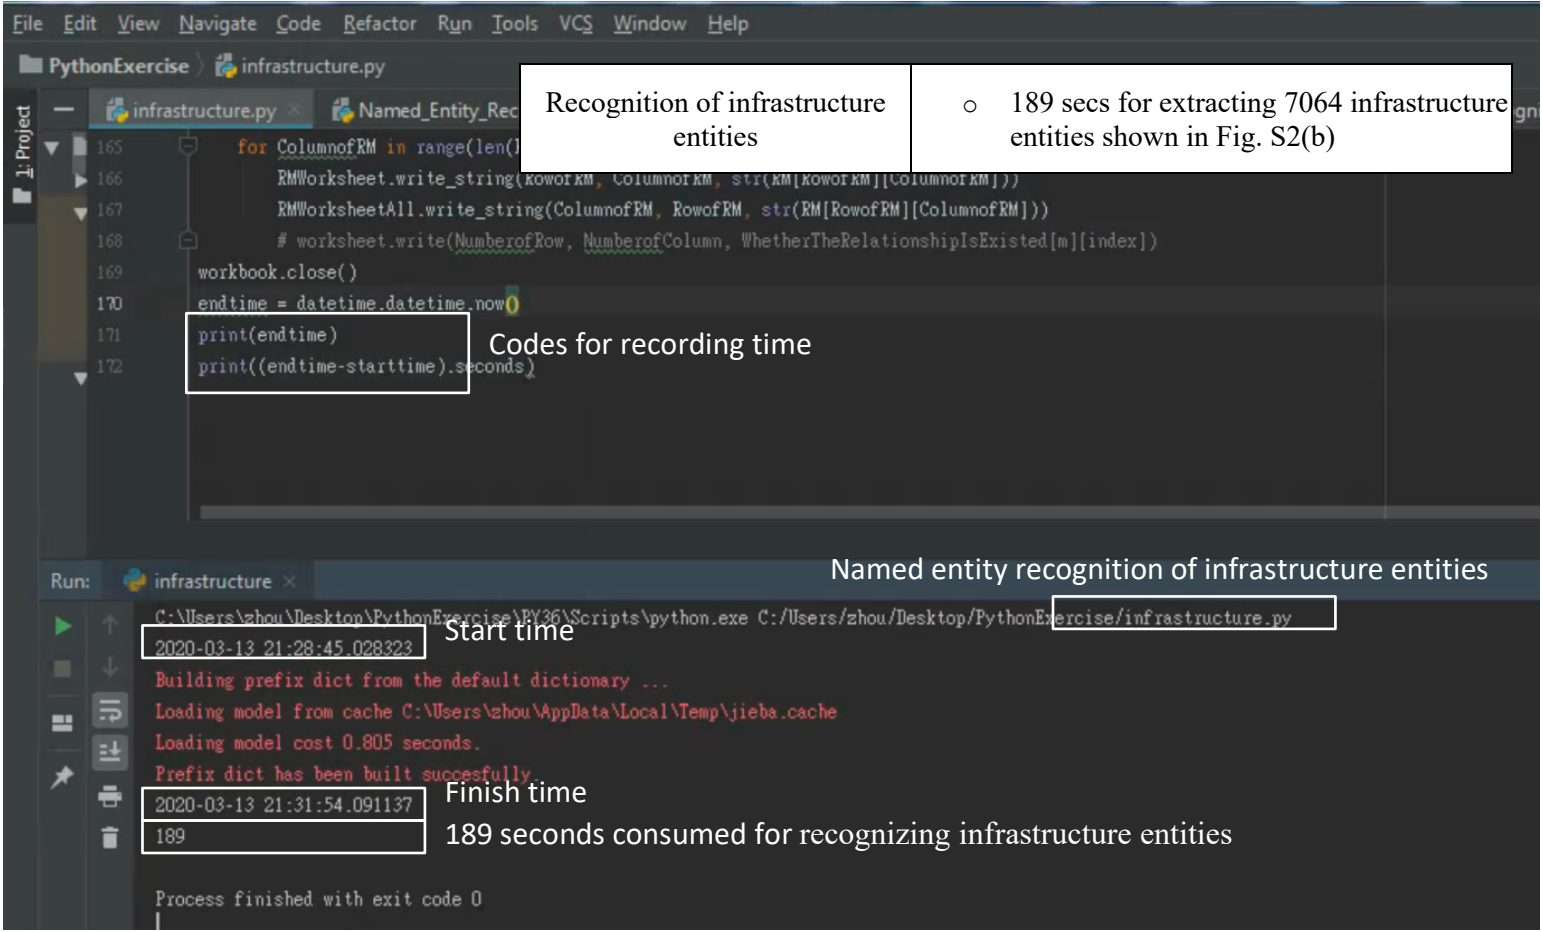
File Edit View Navigate Code Refactor Run Tools VCS Window Help

PythonExercise infrastructure.py

1: Project

infrastructure.py Named_Entity_Rec

| Recognition of infrastructure entities | ○ 189 secs for extracting 7064 infrastructure entities shown in Fig. S2(b) |
|---|---|

165 for ColumnofRM in range(len(
166 RMWorksheet.write_string(RowofRM, ColumnofRM, str(RM[RowofRM][ColumnofRM]))
167 RMWorksheetAll.write_string(ColumnofRM, RowofRM, str(RM[RowofRM][ColumnofRM]))
168 # worksheet.write(NumberofRow, NumberofColumn, WhetherTheRelationshipIsExisted[m][index])
169 workbook.close()
170 endtime = datetime.datetime.now()
171 print(endtime)
172 print((endtime-starttime).seconds)

Codes for recording time

Run: infrastructure

Named entity recognition of infrastructure entities

C:\Users\zhou\Desktop\PythonExercise\PY36\Scripts\python.exe C:/Users/zhou/Desktop/PythonExercise/infrastructure.py
2020-03-13 21:28:45.028323
Start time
Building prefix dict from the default dictionary ...
Loading model from cache C:\Users\zhou\AppData\Local\Temp\jieba.cache
Loading model cost 0.805 seconds.
Prefix dict has been built succesfully.
2020-03-13 21:31:54.091137
Finish time
189
189 seconds consumed for recognizing infrastructure entities

Process finished with exit code 0